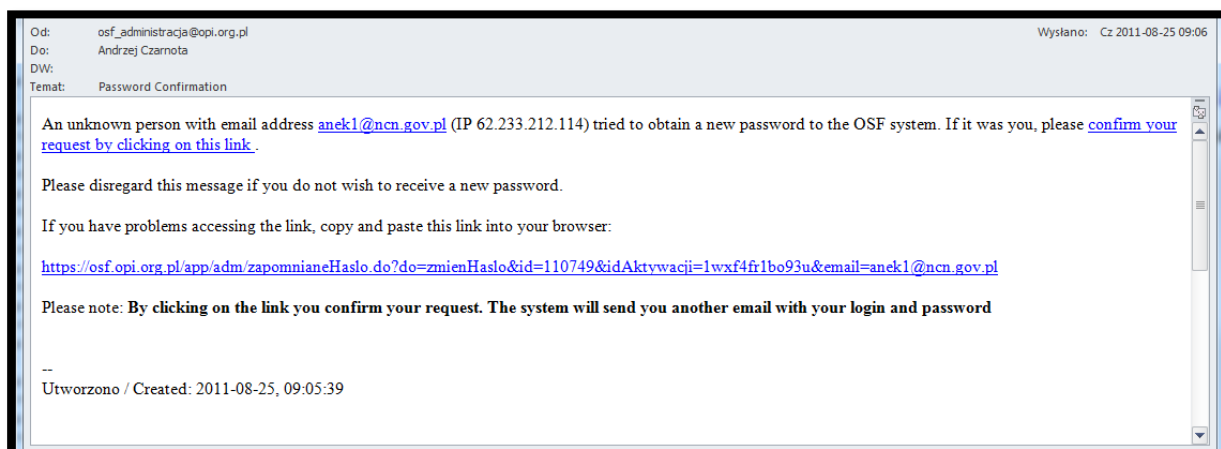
Od: osf_administracja@opi.org.pl
Do: Andrzej Czarnota
DW:
Temat: Password Confirmation

Wysłano: Cz 2011-08-25 09:06

An unknown person with email address anek1@ncn.gov.pl (IP 62.233.212.114) tried to obtain a new password to the OSF system. If it was you, please confirm your request by clicking on this link .

Please disregard this message if you do not wish to receive a new password.

If you have problems accessing the link, copy and paste this link into your browser:

https://osf.opi.org.pl/app/adm/zapomnianeHaslo.do?do=zmienHaslo&id=110749&idAktywacji=1wxf4fr1bo93u&email=anek1@ncn.gov.pl

Please note: **By clicking on the link you confirm your request. The system will send you another email with your login and password**

--
Utworzono / Created: 2011-08-25, 09:05:39